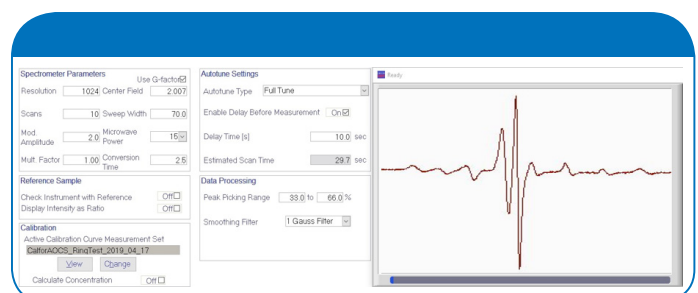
Spectrometer Parameters

Use G-factor☑

Resolution 1024 Center Field 2.007

Scans 10 Sweep Width 70.0

Mod. Amplitude 2.0 Microwave Power 15

Mult. Factor 1.00 Conversion Time 2.5

Reference Sample

Check Instrument with Reference Off☐

Display Intensity as Ratio Off☐

Calibration

Active Calibration Curve Measurement Set

CalforAOCS_RingTest_2019_04_17

View Change

Calculate Concentration Off☐

Autotune Settings

Autotune Type Full Tune

Enable Delay Before Measurement On☑

Delay Time [s] 10.0 sec

Estimated Scan Time 29.7 sec

Data Processing

Peak Picking Range 33.0 to 66.0 %

Smoothing Filter 1 Gauss Filter

Ready